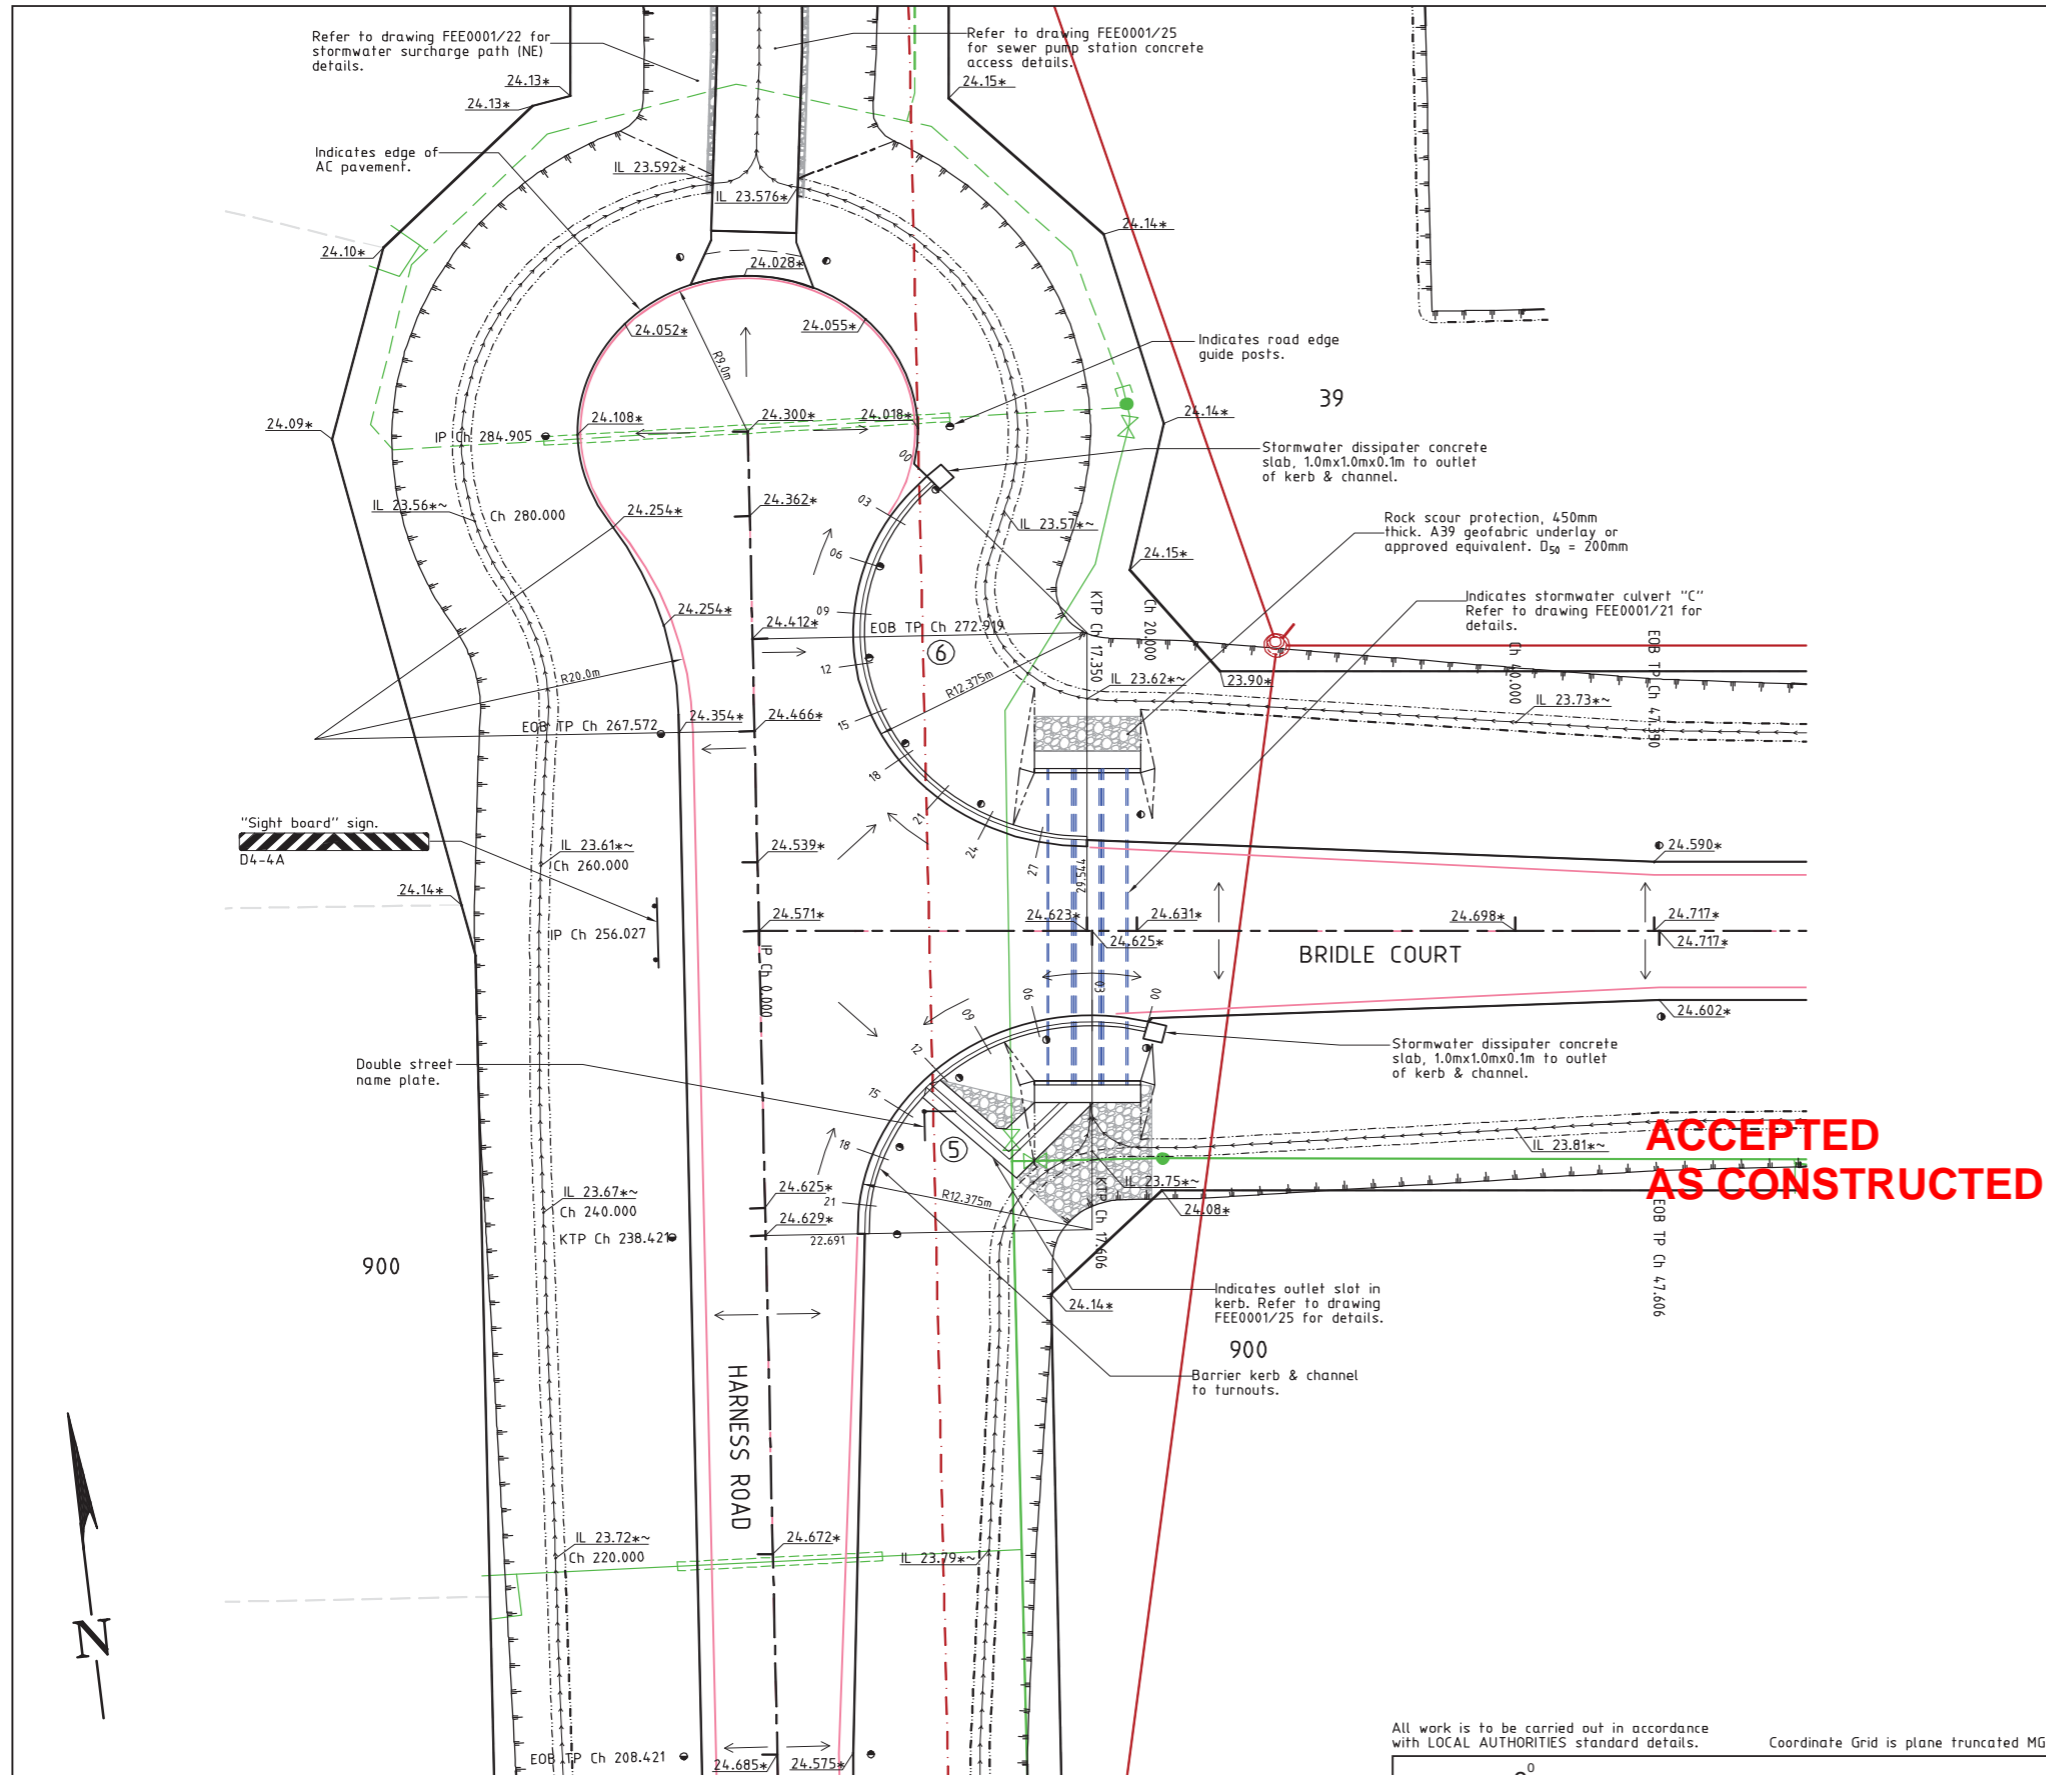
Refer to drawing FEE0001/22 for stormwater surcharge path (NE) details.

Refer to drawing FEE0001/25 for sewer pump station concrete access details.

24.13∗
24.13∗
24.15∗

Indicates edge of AC pavement.

IL 23.592∗
IL 23.576∗

24.10∗
24.14∗
24.028∗
24.052∗
24.055∗
R9.0m

Indicates road edge guide posts.

39

24.09∗
24.108∗
24.300∗
24.018∗
24.14∗
IP Ch 284.905

Stormwater dissipater concrete slab, 1.0mx1.0mx0.1m to outlet of kerb & channel.

IL 23.56∗~
Ch 280.000
24.254∗
24.362∗
IL 23.57∗~

Rock scour protection, 450mm thick. A39 geofabric underlay or approved equivalent. $D_{50}$ = 200mm

24.15∗

Indicates stormwater culvert "C" Refer to drawing FEE0001/21 for details.

24.254∗
24.412∗
EOB TP Ch 272.919
6
KTP Ch 17.350
Ch 20.000
Ch 40.000
EOB TP Ch 47.390
R20.0m
R12.375m
IL 23.62∗~
23.90∗
IL 23.73∗~

EOB TP Ch 267.572
24.354∗
24.466∗

"Sight board" sign.
D4-4A

IL 23.61∗~
Ch 260.000
24.539∗
24.590∗

24.14∗
24.571∗
24.623∗
24.631∗
24.625∗
24.698∗
24.717∗
24.717∗
IP Ch 256.027
IP Ch 0.000

BRIDLE COURT

24.602∗

Stormwater dissipater concrete slab, 1.0mx1.0mx0.1m to outlet of kerb & channel.

Double street name plate.

5

IL 23.81∗~

ACCEPTED
AS CONSTRUCTED

IL 23.67∗~
Ch 240.000
KTP Ch 238.421
24.625∗
24.629∗
22.691
R12.375m
KTP Ch 17.606
IL 23.75∗~
24.08∗
EOB TP Ch 47.606

900

Indicates outlet slot in kerb. Refer to drawing FEE0001/25 for details.

24.14∗

900

Barrier kerb & channel to turnouts.

HARNESS ROAD

IL 23.72∗~
Ch 220.000
24.672∗
IL 23.79∗~

N

EOB TP Ch 208.421
24.685∗
24.575∗

All work is to be carried out in accordance with LOCAL AUTHORITIES standard details.

Coordinate Grid is plane truncated MG